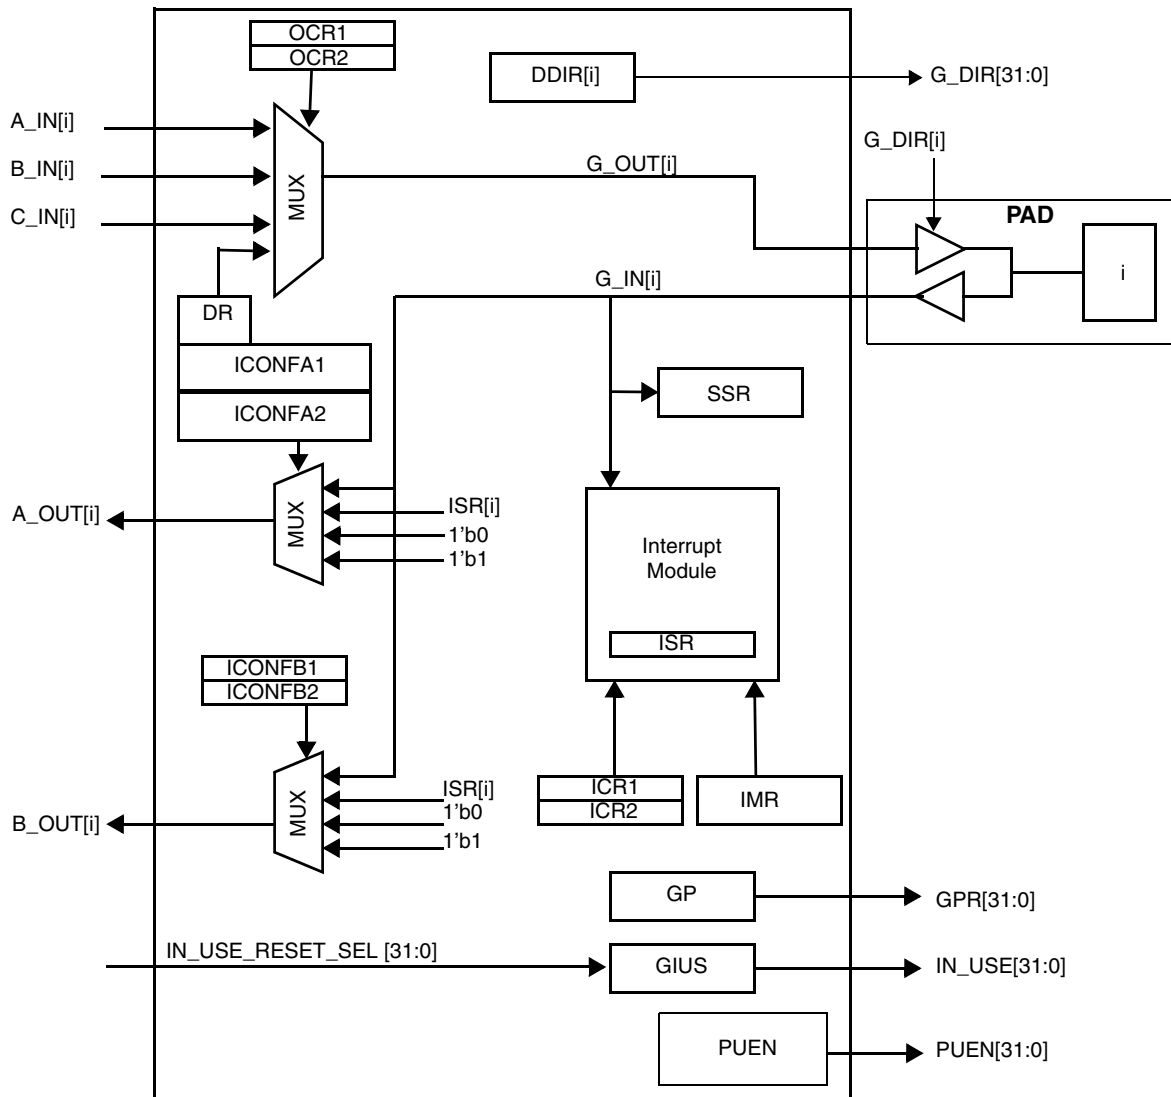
OCR1
OCR2
DDIR[i]
G_DIR[31:0]
A_IN[i]
B_IN[i]
C_IN[i]
MUX
G_OUT[i]
G_DIR[i]
PAD
i
G_IN[i]
DR
ICONFA1
ICONFA2
SSR
A_OUT[i]
MUX
ISR[i]
1'b0
1'b1
Interrupt Module
ISR
ICONFB1
ICONFB2
B_OUT[i]
MUX
ISR[i]
1'b0
1'b1
ICR1
ICR2
IMR
GP
GPR[31:0]
IN_USE_RESET_SEL [31:0]
GIUS
IN_USE[31:0]
PUEN
PUEN[31:0]